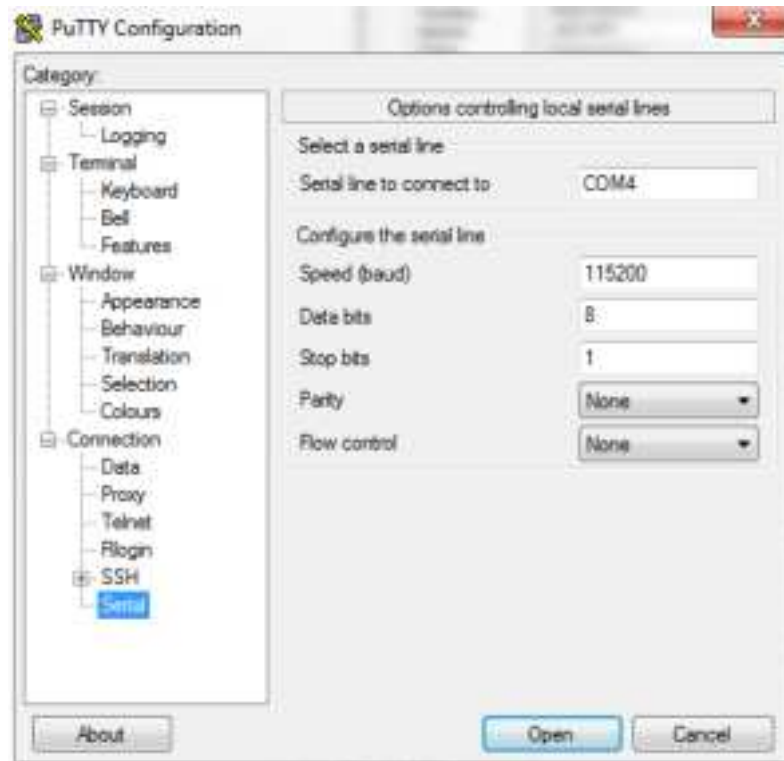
PuTTY Configuration

Category:

Session
Logging
Terminal
Keyboard
Bell
Features
Window
Appearance
Behaviour
Translation
Selection
Colours
Connection
Data
Proxy
Telnet
Rlogin
SSH
Serial

Options controlling local serial lines

Select a serial line

Serial line to connect to | COM4

Configure the serial line

Speed (baud) | 115200
Data bits | 8
Stop bits | 1
Parity | None
Flow control | None

About
Open
Cancel